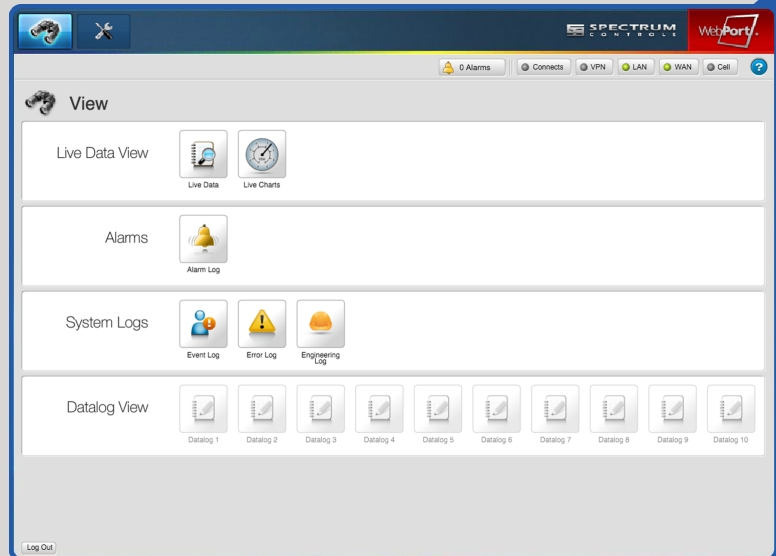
SPECTRUM CONTROLS

WebPort

0 Alarms

Connects

VPN

LAN

WAN

Cell

?

View

Live Data View

Live Data

Live Charts

Alarms

Alarm Log

System Logs

Event Log

Error Log

Engineering Log

Datalog View

Datalog 1

Datalog 2

Datalog 3

Datalog 4

Datalog 5

Datalog 6

Datalog 7

Datalog 8

Datalog 9

Datalog 10

Log Out